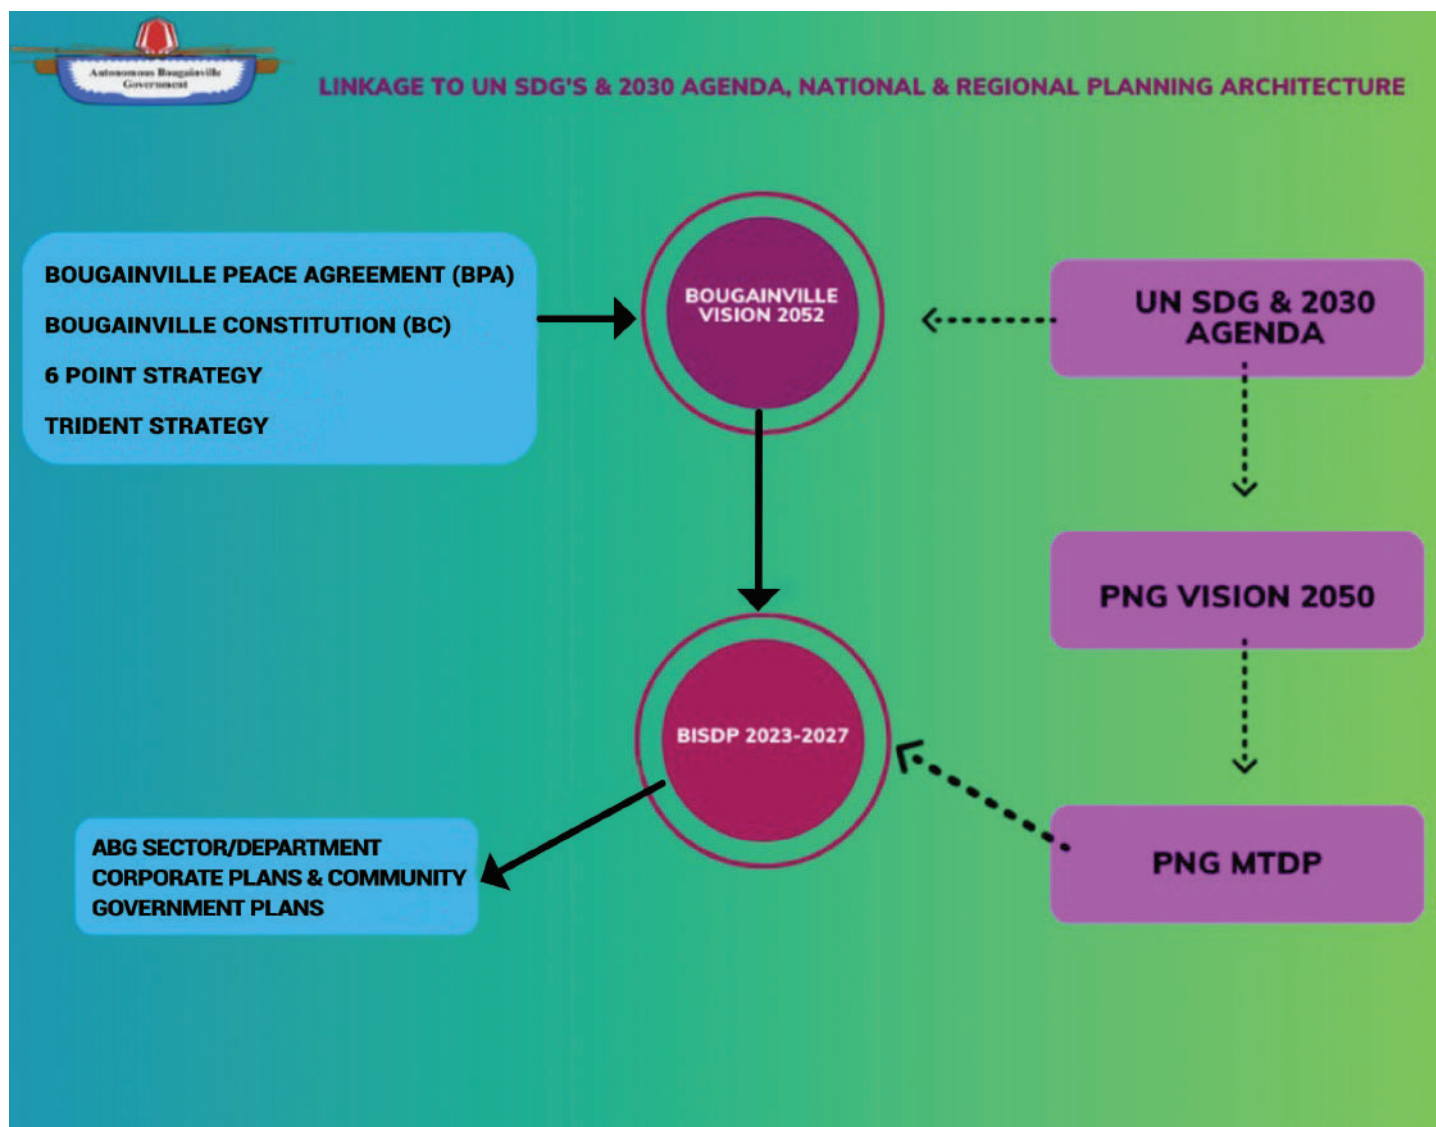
Autonomous Bougainville Government

LINKAGE TO UN SDG'S & 2030 AGENDA, NATIONAL & REGIONAL PLANNING ARCHITECTURE

BOUGAINVILLE PEACE AGREEMENT (BPA)

BOUGAINVILLE CONSTITUTION (BC)

6 POINT STRATEGY

TRIDENT STRATEGY

BOUGAINVILLE VISION 2052

UN SDG & 2030 AGENDA

PNG VISION 2050

BISDP 2023-2027

PNG MTDP

ABG SECTOR/DEPARTMENT CORPORATE PLANS & COMMUNITY GOVERNMENT PLANS